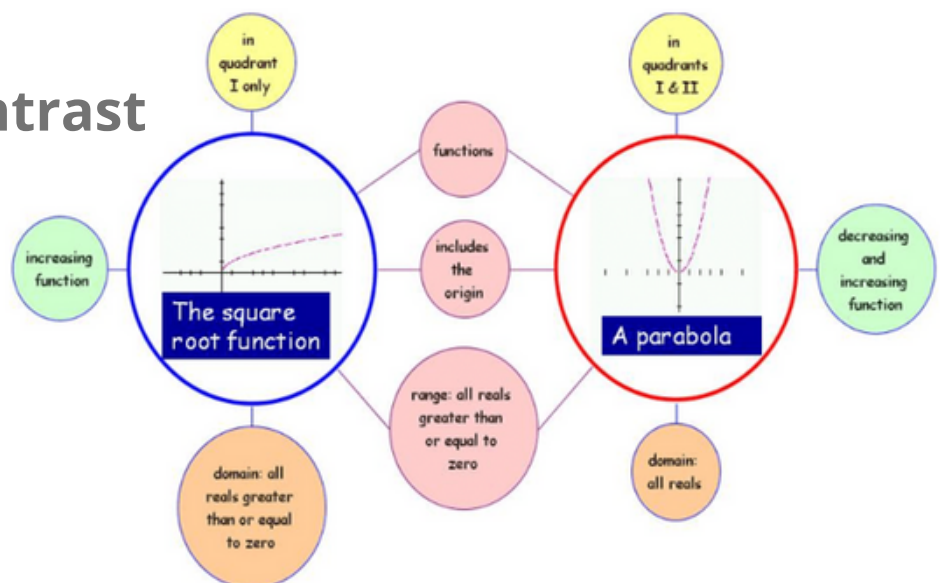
ntrast

in quadrant I only

in quadrants I & II

functions

increasing function

includes the origin

decreasing and increasing function

The square root function

A parabola

range: all reals greater than or equal to zero

domain: all reals greater than or equal to zero

domain: all reals